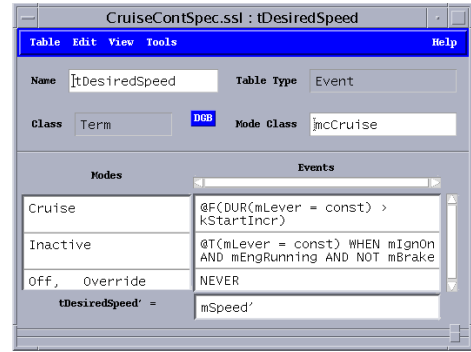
CruiseContSpec.ssl : tDesiredSpeed

Table Edit View Tools Help

Name tDesiredSpeed Table Type Event

Class Term DGB Mode Class mcCruise

| Modes | Events |
|---|---|
| Cruise | @F(DUR(mLever = const) > kStartIncr) |
| Inactive | @T(mLever = const) WHEN mIgnOn AND mEngRunning AND NOT mBrake |
| Off, Override | NEVER |
| tDesiredSpeed' = | mSpeed' |